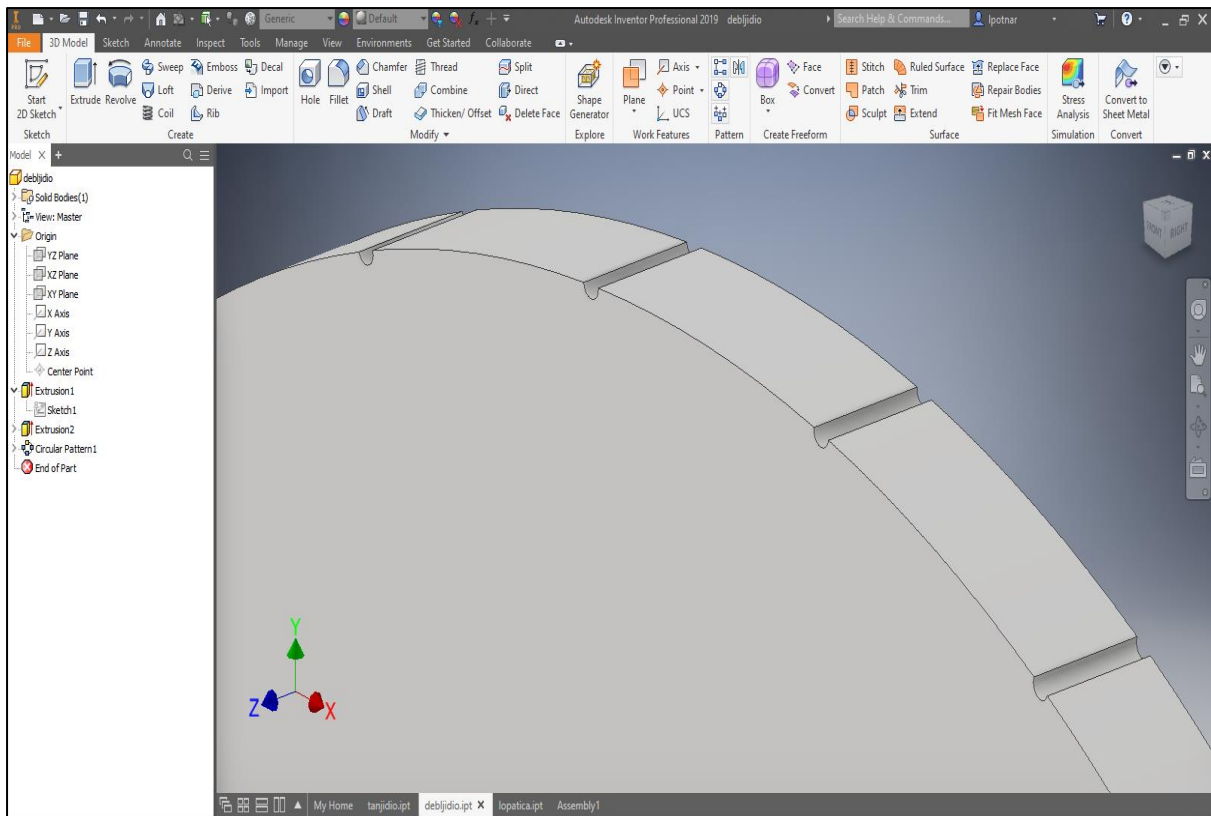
Generic
Default
Autodesk Inventor Professional 2019 debljidio
Search Help & Commands...
lpotnar

File 3D Model Sketch Annotate Inspect Tools Manage View Environments Get Started Collaborate

Start 2D Sketch
Sketch
Extrude Revolve
Sweep Emboss Decal
Loft Derive Import
Coil Rib
Create
Hole Fillet
Chamfer Thread
Shell Combine
Draft Thicken/ Offset
Split
Direct
Delete Face
Modify
Shape Generator
Explore
Plane
Axis
Point
UCS
Work Features
Pattern
Box
Face
Convert
Create Freeform
Stitch Ruled Surface Replace Face
Patch Trim Repair Bodies
Sculpt Extend Fit Mesh Face
Surface
Stress Analysis
Simulation
Convert to Sheet Metal
Convert

Model X +
debljidio
Solid Bodies(1)
View: Master
Origin
YZ Plane
XZ Plane
XY Plane
X Axis
Y Axis
Z Axis
Center Point
Extrusion1
Sketch1
Extrusion2
Circular Pattern1
End of Part

FRONT RIGHT

Y
Z
X

My Home tanjidio.ipt debljidio.ipt X lopatica.ipt Assembly1